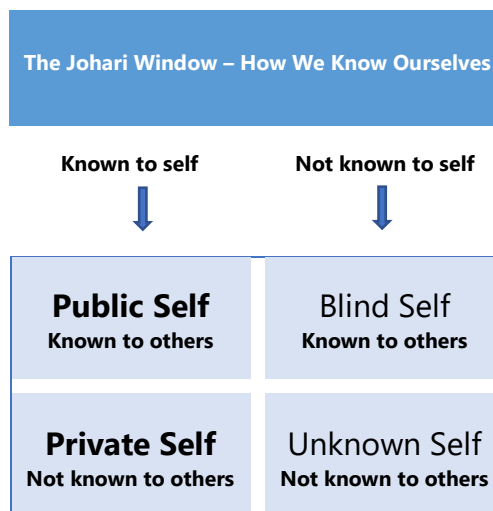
The Johari Window – How We Know Ourselves

Known to self

Not known to self

| Public Self<br>Known to others | Blind Self<br>Known to others |
|---|---|
| Private Self<br>Not known to others | Unknown Self<br>Not known to others |